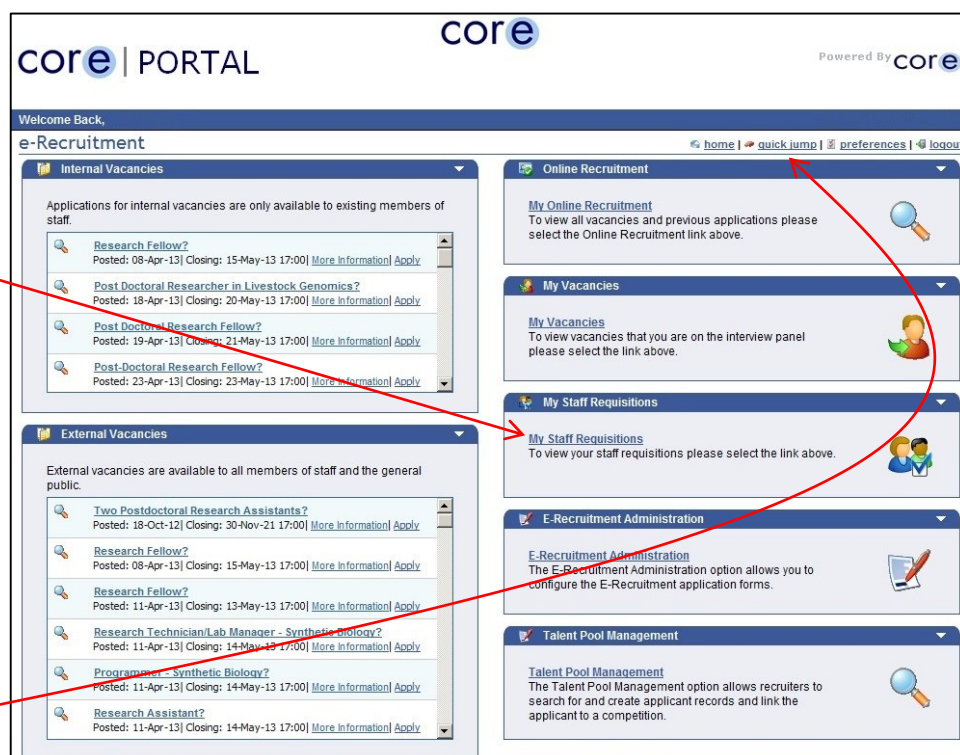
core

core | PORTAL

Powered By core

Welcome Back,

e-Recruitment

home | quick jump | preferences | logout

Internal Vacancies

Applications for internal vacancies are only available to existing members of staff.

Research Fellow?
Posted: 08-Apr-13| Closing: 15-May-13 17:00| More Information| Apply

Post Doctoral Researcher in Livestock Genomics?
Posted: 18-Apr-13| Closing: 20-May-13 17:00| More Information| Apply

Post Doctoral Research Fellow?
Posted: 19-Apr-13| Closing: 21-May-13 17:00| More Information| Apply

Post-Doctoral Research Fellow?
Posted: 23-Apr-13| Closing: 23-May-13 17:00| More Information| Apply

External Vacancies

External vacancies are available to all members of staff and the general public.

Two Postdoctoral Research Assistants?
Posted: 18-Oct-12| Closing: 30-Nov-21 17:00| More Information| Apply

Research Fellow?
Posted: 08-Apr-13| Closing: 15-May-13 17:00| More Information| Apply

Research Fellow?
Posted: 11-Apr-13| Closing: 13-May-13 17:00| More Information| Apply

Research Technician/Lab Manager - Synthetic Biology?
Posted: 11-Apr-13| Closing: 14-May-13 17:00| More Information| Apply

Programmer - Synthetic Biology?
Posted: 11-Apr-13| Closing: 14-May-13 17:00| More Information| Apply

Research Assistant?
Posted: 11-Apr-13| Closing: 14-May-13 17:00| More Information| Apply

Online Recruitment

My Online Recruitment
To view all vacancies and previous applications please select the Online Recruitment link above.

My Vacancies

My Vacancies
To view vacancies that you are on the interview panel please select the link above.

My Staff Requisitions

My Staff Requisitions
To view your staff requisitions please select the link above.

E-Recruitment Administration

E-Recruitment Administration
The E-Recruitment Administration option allows you to configure the E-Recruitment application forms.

Talent Pool Management

Talent Pool Management
The Talent Pool Management option allows recruiters to search for and create applicant records and link the applicant to a competition.